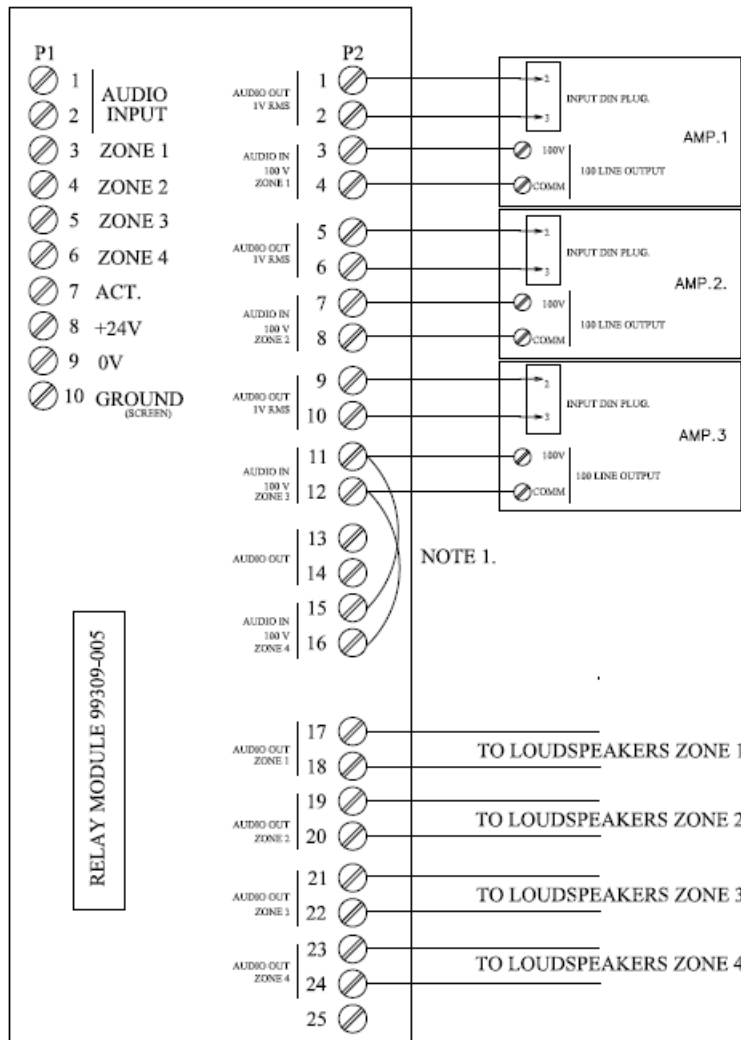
P1

1 AUDIO INPUT
2
3 ZONE 1
4 ZONE 2
5 ZONE 3
6 ZONE 4
7 ACT.
8 +24V
9 0V
10 GROUND (SCREEN)

RELAY MODULE 99309-005

P2

AUDIO OUT 1V RMS 1
2
AUDIO IN 100 V ZONE 1 3
4
AUDIO OUT 1V RMS 5
6
AUDIO IN 100 V ZONE 2 7
8
AUDIO OUT 1V RMS 9
10
AUDIO IN 100 V ZONE 3 11
12
AUDIO OUT 13
14
AUDIO IN 100 V ZONE 4 15
16
AUDIO OUT ZONE 1 17
18
AUDIO OUT ZONE 2 19
20
AUDIO OUT ZONE 3 21
22
AUDIO OUT ZONE 4 23
24
25

2
3
INPUT DIN PLUG.
AMP.1
100V
COMM
100 LINE OUTPUT

2
3
INPUT DIN PLUG.
AMP.2.
100V
COMM
100 LINE OUTPUT

2
3
INPUT DIN PLUG.
AMP.3
100V
COMM
100 LINE OUTPUT

NOTE 1.

TO LOUDSPEAKERS ZONE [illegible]
TO LOUDSPEAKERS ZONE 2
TO LOUDSPEAKERS ZONE 3
TO LOUDSPEAKERS ZONE 4